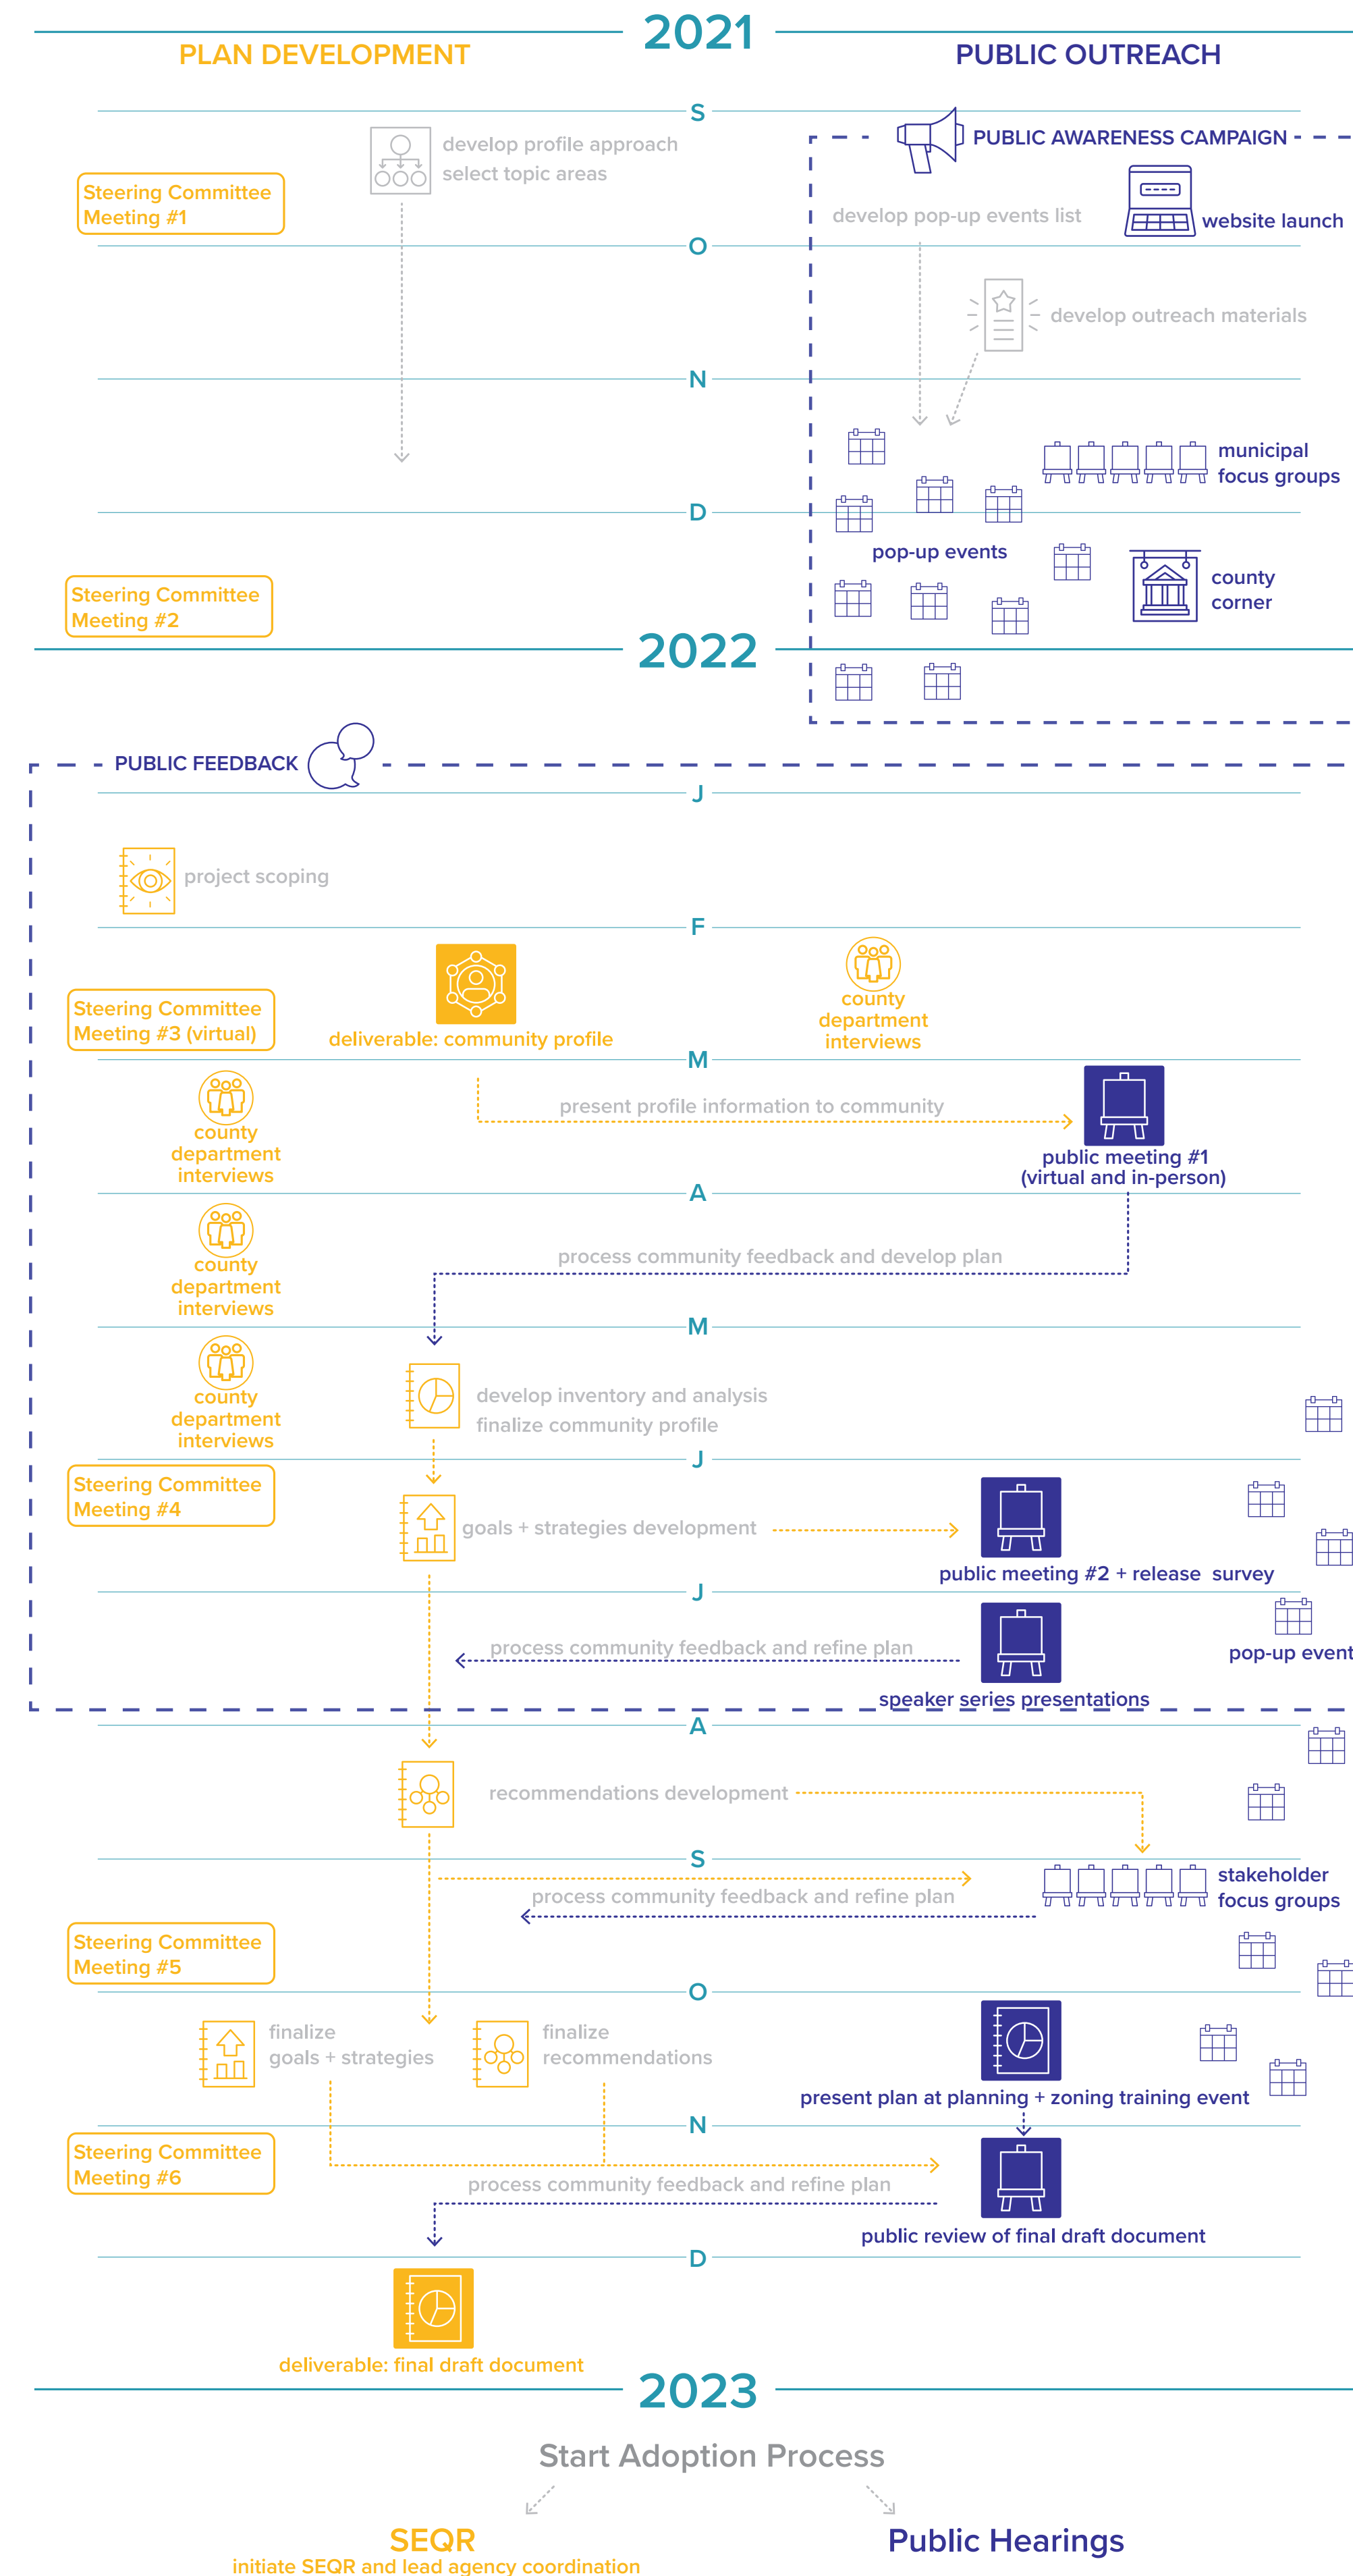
2021

PLAN DEVELOPMENT

PUBLIC OUTREACH

S

develop profile approach
select topic areas

PUBLIC AWARENESS CAMPAIGN

Steering Committee Meeting #1

develop pop-up events list

website launch

O

develop outreach materials

N

municipal focus groups

D

pop-up events

county corner

Steering Committee Meeting #2

2022

PUBLIC FEEDBACK

J

project scoping

F

Steering Committee Meeting #3 (virtual)

deliverable: community profile

county department interviews

M

present profile information to community

county department interviews

public meeting #1 (virtual and in-person)

A

process community feedback and develop plan

county department interviews

M

county department interviews

develop inventory and analysis
finalize community profile

J

Steering Committee Meeting #4

goals + strategies development

public meeting #2 + release survey

J

process community feedback and refine plan

pop-up event

speaker series presentations

A

recommendations development

S

stakeholder focus groups

process community feedback and refine plan

Steering Committee Meeting #5

O

finalize goals + strategies

finalize recommendations

present plan at planning + zoning training event

N

Steering Committee Meeting #6

process community feedback and refine plan

public review of final draft document

D

deliverable: final draft document

2023

Start Adoption Process

SEQR
initiate SEQR and lead agency coordination

Public Hearings